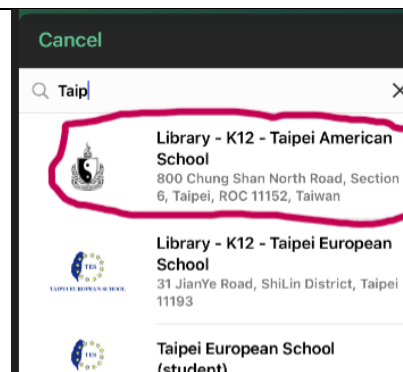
Cancel

Taip

Library - K12 - Taipei American School
800 Chung Shan North Road, Section 6, Taipei, ROC 11152, Taiwan

TES
TAIPEI EUROPEAN SCHOOL
Library - K12 - Taipei European School
31 JianYe Road, ShiLin District, Taipei 11193

TES
Taipei European School (student)